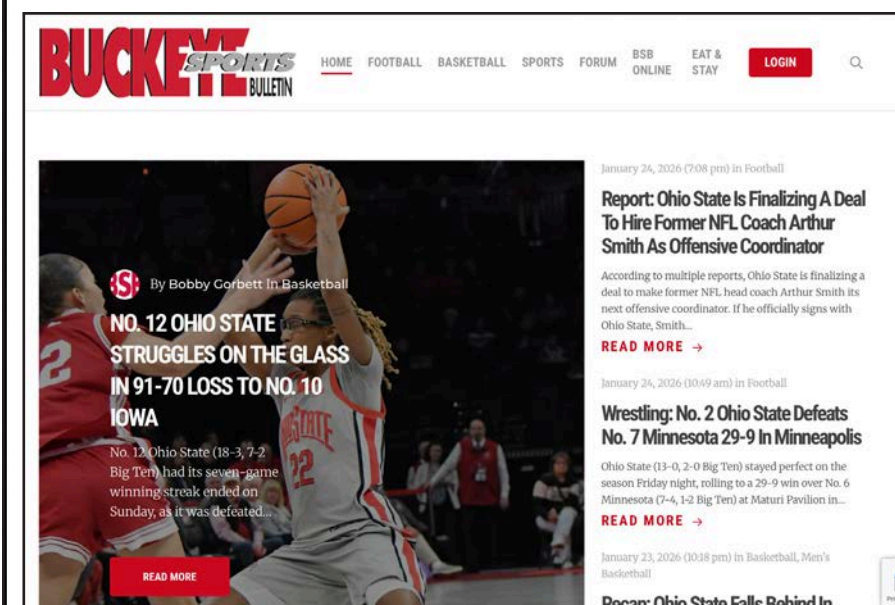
BUCKEYE SPORTS BULLETIN

HOME FOOTBALL BASKETBALL SPORTS FORUM BSB ONLINE EAT & STAY LOGIN

S By Bobby Gorbett In Basketball

NO. 12 OHIO STATE STRUGGLES ON THE GLASS IN 91-70 LOSS TO NO. 10 IOWA

No. 12 Ohio State (18-3, 7-2 Big Ten) had its seven-game winning streak ended on Sunday, as it was defeated...

READ MORE

January 24, 2026 (7:08 pm) in Football

Report: Ohio State Is Finalizing A Deal To Hire Former NFL Coach Arthur Smith As Offensive Coordinator

According to multiple reports, Ohio State is finalizing a deal to make former NFL head coach Arthur Smith its next offensive coordinator. If he officially signs with Ohio State, Smith...

READ MORE →

January 24, 2026 (10:49 am) in Football

Wrestling: No. 2 Ohio State Defeats No. 7 Minnesota 29-9 In Minneapolis

Ohio State (13-0, 2-0 Big Ten) stayed perfect on the season Friday night, rolling to a 29-9 win over No. 6 Minnesota (7-4, 1-2 Big Ten) at Maturi Pavilion in...

READ MORE →

January 23, 2026 (10:18 pm) in Basketball, Men's Basketball

Recap: Ohio State Falls Behind In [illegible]